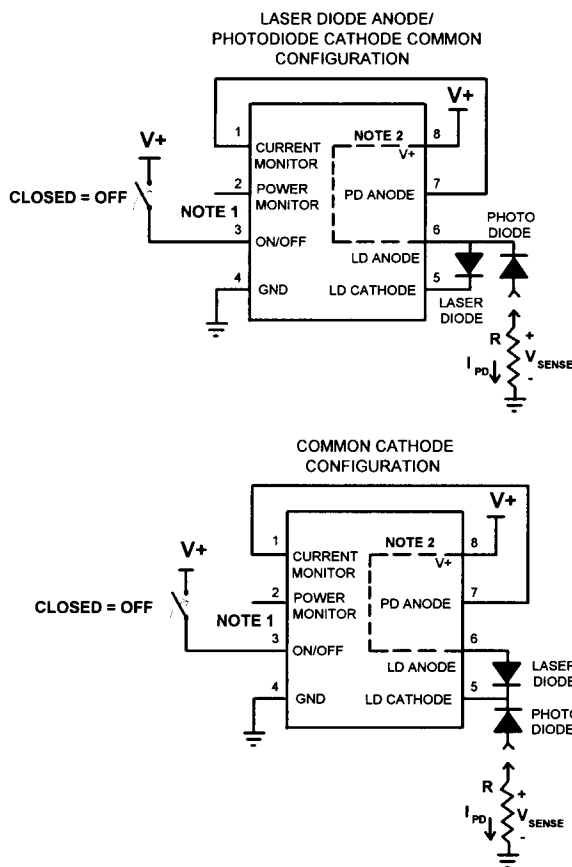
LASER DIODE ANODE/ PHOTODIODE CATHODE COMMON CONFIGURATION

V+

V+

CLOSED = OFF

NOTE 1

1 CURRENT MONITOR

2 POWER MONITOR

3 ON/OFF

4 GND

NOTE 2

8 V+

7 PD ANODE

6 LD ANODE

5 LD CATHODE

PHOTO DIODE

LASER DIODE

R

+

$V_{SENSE}$

-

$I_{PD}$

COMMON CATHODE CONFIGURATION

V+

V+

CLOSED = OFF

NOTE 1

1 CURRENT MONITOR

2 POWER MONITOR

3 ON/OFF

4 GND

NOTE 2

8 V+

7 PD ANODE

6 LD ANODE

5 LD CATHODE

LASER DIODE

PHOTO DIODE

R

+

$V_{SENSE}$

-

$I_{PD}$